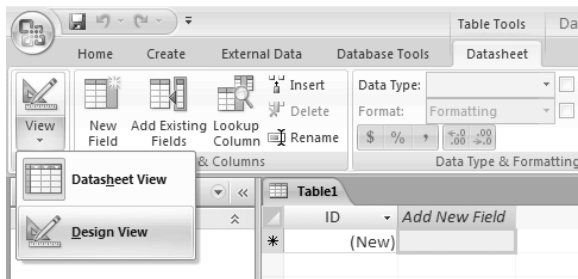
Table Tools Da

Home Create External Data Database Tools Datasheet

View

New Field

Add Existing Fields

Lookup Column

Insert

Delete

Rename

& Columns

Data Type:

Format: Formatting

$ % ,

Data Type & Formatting

Datasheet View

Design View

Table1

ID

Add New Field

(New)